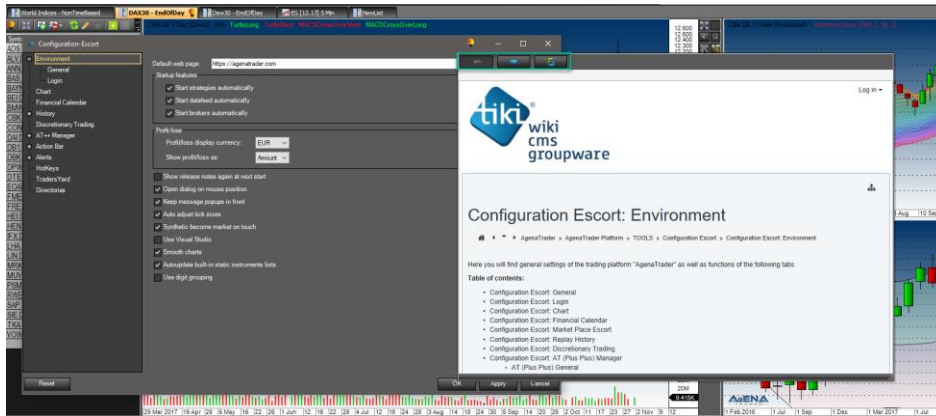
World Indices - NonTimeBased
DAX30 - EndOfDay
Dow30 - EndOfDay
ES [12-17] 5 Min
NewList

Configuration-Escort

Environment
General
Login
Chart
Financial Calendar
History
Discretionary Trading
AT++ Manager
Action Bar
Alerts
HotKeys
TradersYard
Directories

Default web page: https://agenatrader.com

Startup features
Start strategies automatically
Start datafeed automatically
Start brokers automatically

Profit/loss
Profit/loss display currency: EUR
Show profit/loss as: Amount

Show release notes again at next start
Open dialog on mouse position
Keep message popups in front
Auto adjust tick sizes
Synthetic become market on touch
Use Visual Studio
Smooth charts
Autoupdate built-in static instruments lists
Use digit grouping

Reset
Ok
Apply
Cancel

tiki wiki cms groupware

Log in

Configuration Escort: Environment

AgenaTrader » AgenaTrader Platform » TOOLS » Configuration Escort » Configuration Escort: Environment

Here you will find general settings of the trading platform "AgenaTrader" as well as functions of the following tabs

Table of contents:
• Configuration Escort: General
• Configuration Escort: Login
• Configuration Escort: Chart
• Configuration Escort: Financial Calendar
• Configuration Escort: Market Place Escort
• Configuration Escort: Replay History
• Configuration Escort: Discretionary Trading
• Configuration Escort: AT (Plus Plus) Manager
• AT (Plus Plus) General

12 600
12 500
12 400
12 300
12 200

20M
9.415K

AGENA

29 Mar 2017 | 18 Apr | 28 | 8 May | 16 | 22 | 26 | 1 Jun | 12 | 16 | 22 | 28 | 4 Jul | 12 | 18 | 24 | 28 | 3 Aug | 14 | 18 | 24 | 30 | 5 Sep | 14 | 20 | 26 | 2 Oct | 11 | 17 | 23 | 27 | 2 Nov | 9 | 12
1 Feb 2016 | 1 Jul | 1 Sep | 1 Dec | 1 Mar 2017 | 1 Jun